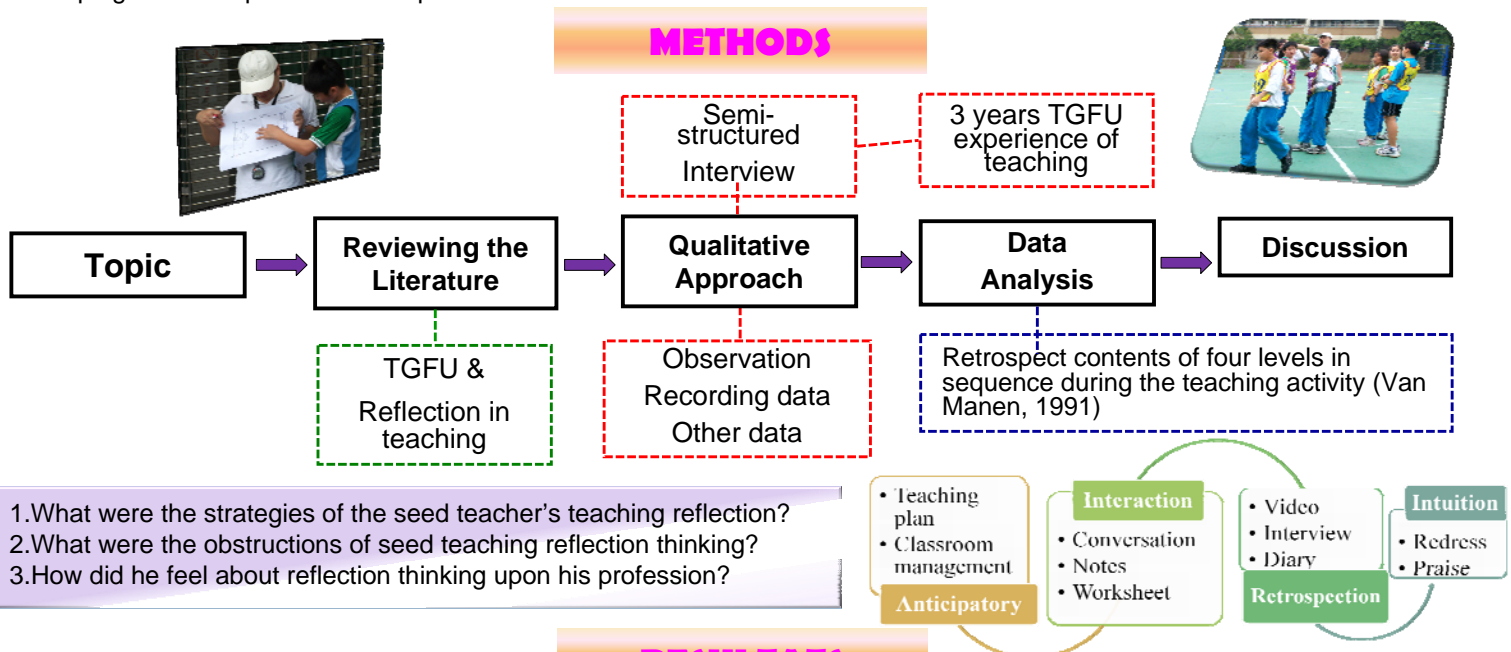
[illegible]

METHODS

Semi-structured Interview

3 years TGFU experience of teaching

Topic

Reviewing the Literature

Qualitative Approach

Data Analysis

Discussion

TGFU & Reflection in teaching

Observation
Recording data
Other data

Retrospect contents of four levels in sequence during the teaching activity (Van Manen, 1991)

1.What were the strategies of the seed teacher's teaching reflection?
2.What were the obstructions of seed teaching reflection thinking?
3.How did he feel about reflection thinking upon his profession?

• Teaching plan
• Classroom management
Anticipatory

Interaction
• Conversation
• Notes
• Worksheet

• Video
• Interview
• Diary
Retrospection

Intuition
• Redress
• Praise

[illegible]